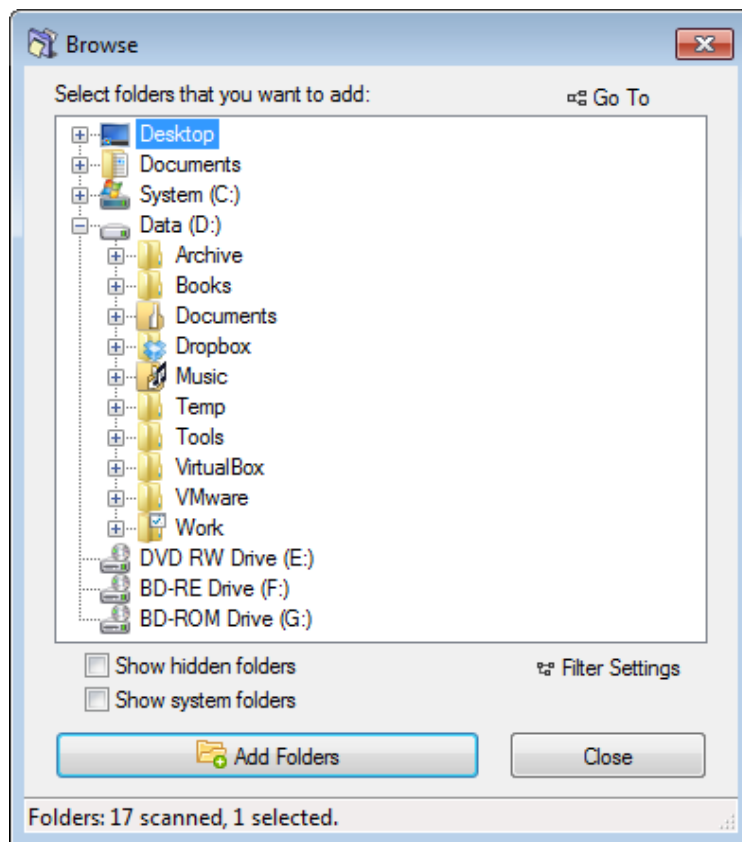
Browse

Select folders that you want to add:

Go To

Desktop
Documents
System (C:)
Data (D:)
Archive
Books
Documents
Dropbox
Music
Temp
Tools
VirtualBox
VMware
Work
DVD RW Drive (E:)
BD-RE Drive (F:)
BD-ROM Drive (G:)

Show hidden folders
Show system folders

Filter Settings

Add Folders

Close

Folders: 17 scanned, 1 selected.